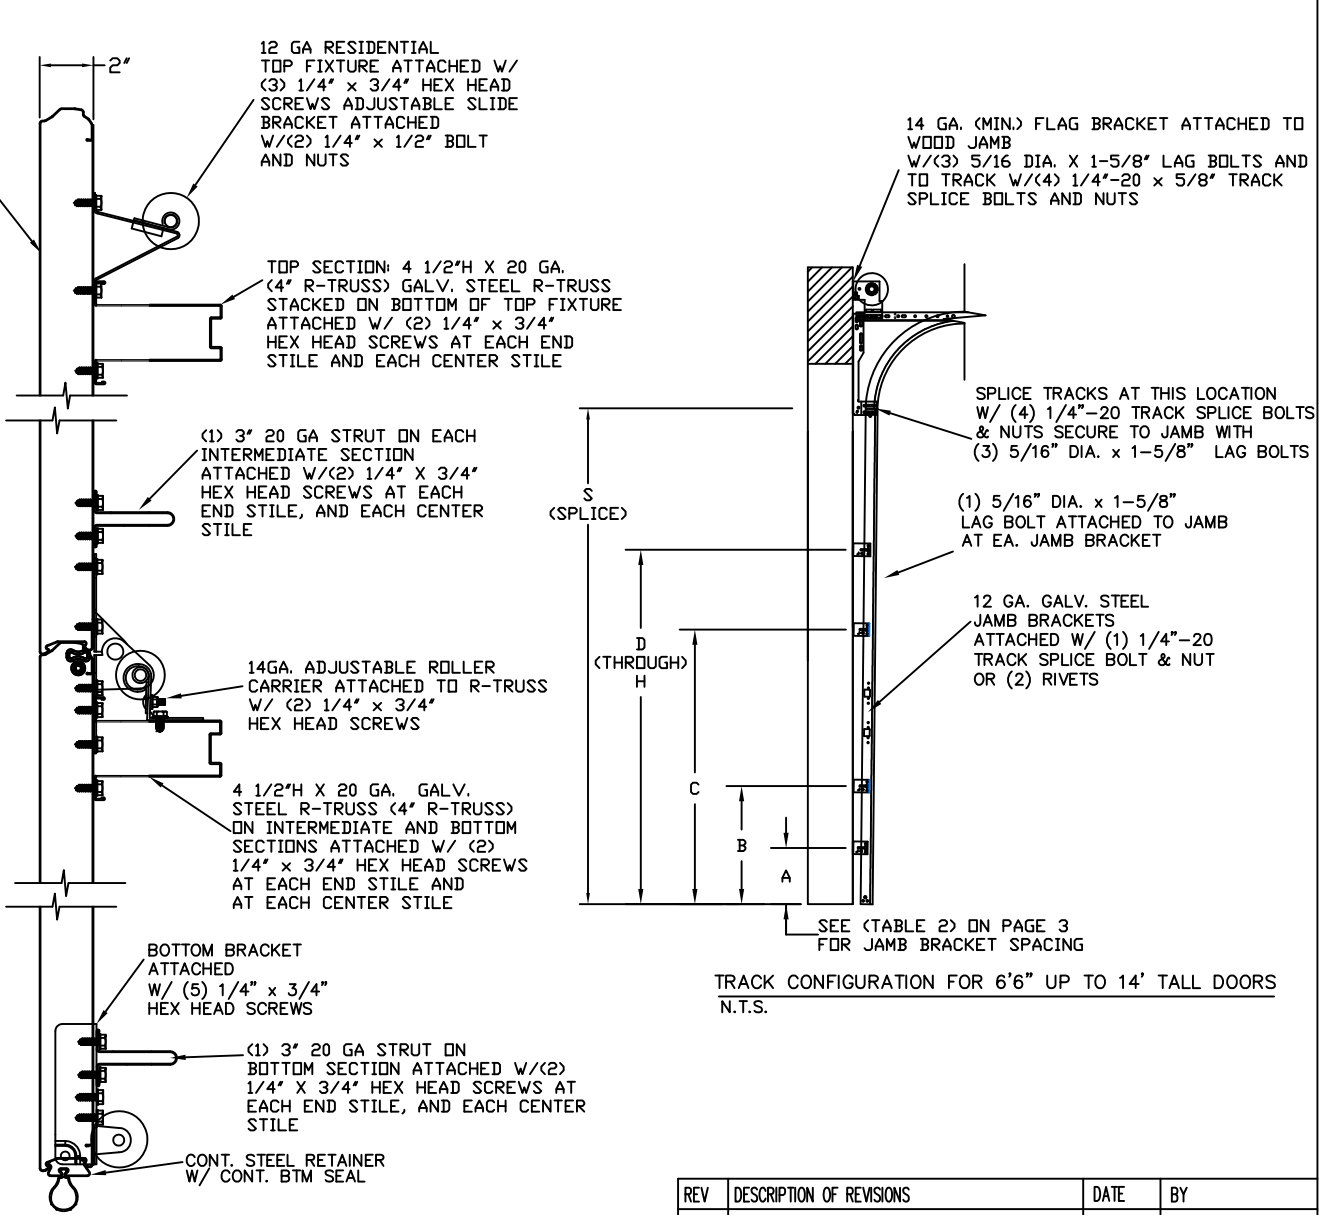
2"

12 GA RESIDENTIAL TOP FIXTURE ATTACHED W/ (3) 1/4" x 3/4" HEX HEAD SCREWS ADJUSTABLE SLIDE BRACKET ATTACHED W/(2) 1/4" x 1/2" BOLT AND NUTS

TOP SECTION: 4 1/2"H X 20 GA. (4" R-TRUSS) GALV. STEEL R-TRUSS STACKED ON BOTTOM OF TOP FIXTURE ATTACHED W/ (2) 1/4" x 3/4" HEX HEAD SCREWS AT EACH END STILE AND EACH CENTER STILE

(1) 3" 20 GA STRUT ON EACH INTERMEDIATE SECTION ATTACHED W/(2) 1/4" X 3/4" HEX HEAD SCREWS AT EACH END STILE, AND EACH CENTER STILE

14GA. ADJUSTABLE ROLLER CARRIER ATTACHED TO R-TRUSS W/ (2) 1/4" x 3/4" HEX HEAD SCREWS

4 1/2"H X 20 GA. GALV. STEEL R-TRUSS (4" R-TRUSS) ON INTERMEDIATE AND BOTTOM SECTIONS ATTACHED W/ (2) 1/4" x 3/4" HEX HEAD SCREWS AT EACH END STILE AND AT EACH CENTER STILE

BOTTOM BRACKET ATTACHED W/ (5) 1/4" x 3/4" HEX HEAD SCREWS

(1) 3" 20 GA STRUT ON BOTTOM SECTION ATTACHED W/(2) 1/4" X 3/4" HEX HEAD SCREWS AT EACH END STILE, AND EACH CENTER STILE

CONT. STEEL RETAINER W/ CONT. BTM SEAL

14 GA. (MIN.) FLAG BRACKET ATTACHED TO WOOD JAMB W/(3) 5/16 DIA. X 1-5/8" LAG BOLTS AND TO TRACK W/(4) 1/4"-20 x 5/8" TRACK SPLICE BOLTS AND NUTS

SPLICE TRACKS AT THIS LOCATION W/ (4) 1/4"-20 TRACK SPLICE BOLTS & NUTS SECURE TO JAMB WITH (3) 5/16" DIA. x 1-5/8" LAG BOLTS

S (SPLICE)

(1) 5/16" DIA. x 1-5/8" LAG BOLT ATTACHED TO JAMB AT EA. JAMB BRACKET

D (THROUGH) H

12 GA. GALV. STEEL JAMB BRACKETS ATTACHED W/ (1) 1/4"-20 TRACK SPLICE BOLT & NUT OR (2) RIVETS

C

B

A

SEE (TABLE 2) ON PAGE 3 FOR JAMB BRACKET SPACING

TRACK CONFIGURATION FOR 6'6" UP TO 14' TALL DOORS
N.T.S.

| REV | DESCRIPTION OF REVISIONS | DATE | BY |
|---|---|---|---|